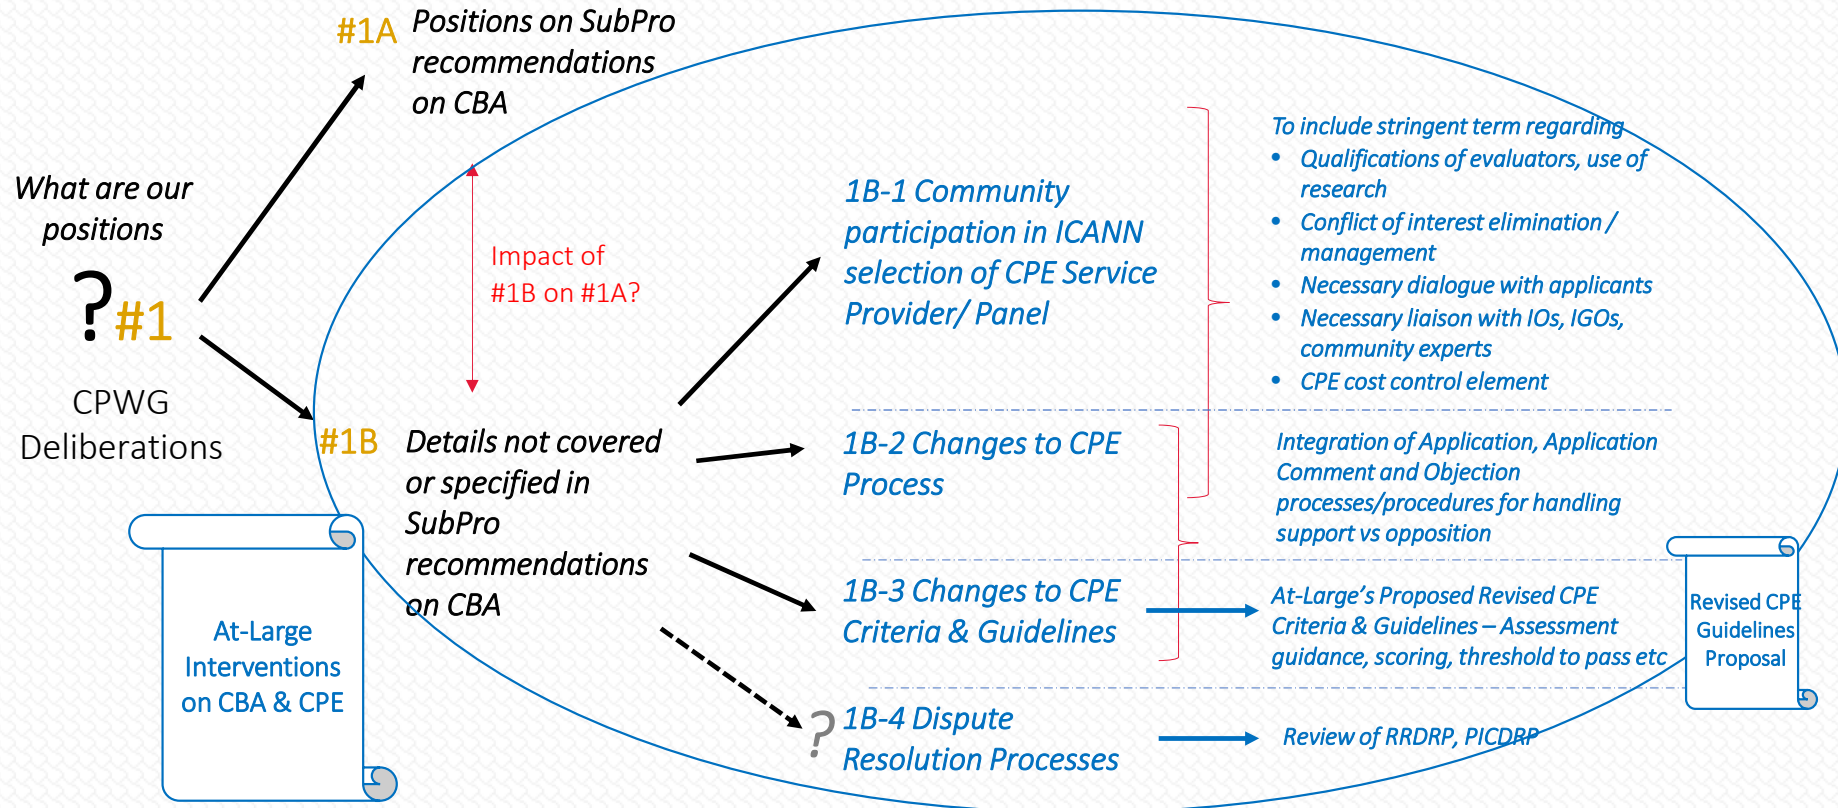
What are our positions

?#1

CPWG Deliberations

#1A Positions on SubPro recommendations on CBA

Impact of #1B on #1A?

#1B Details not covered or specified in SubPro recommendations on CBA

At-Large Interventions on CBA & CPE

1B-1 Community participation in ICANN selection of CPE Service Provider/ Panel

To include stringent term regarding
• Qualifications of evaluators, use of research
• Conflict of interest elimination / management
• Necessary dialogue with applicants
• Necessary liaison with IOs, IGOs, community experts
• CPE cost control element

1B-2 Changes to CPE Process

Integration of Application, Application Comment and Objection processes/procedures for handling support vs opposition

1B-3 Changes to CPE Criteria & Guidelines

At-Large's Proposed Revised CPE Criteria & Guidelines – Assessment guidance, scoring, threshold to pass etc

Revised CPE Guidelines Proposal

? 1B-4 Dispute Resolution Processes

Review of RRDRP, PICDRP